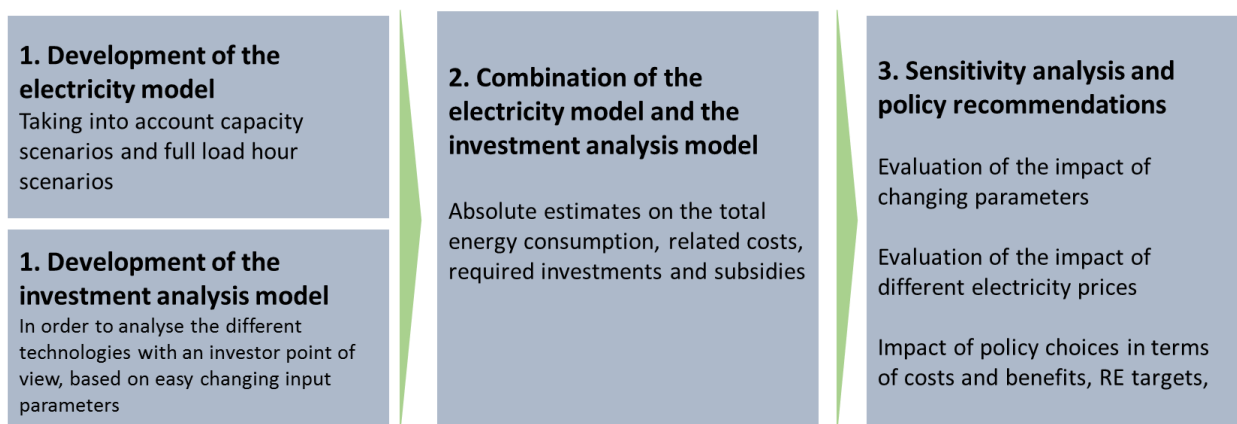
1. Development of the electricity model
Taking into account capacity scenarios and full load hour scenarios

1. Development of the investment analysis model
In order to analyse the different technologies with an investor point of view, based on easy changing input parameters

2. Combination of the electricity model and the investment analysis model

Absolute estimates on the total energy consumption, related costs, required investments and subsidies

3. Sensitivity analysis and policy recommendations

Evaluation of the impact of changing parameters

Evaluation of the impact of different electricity prices

Impact of policy choices in terms of costs and benefits, RE targets,